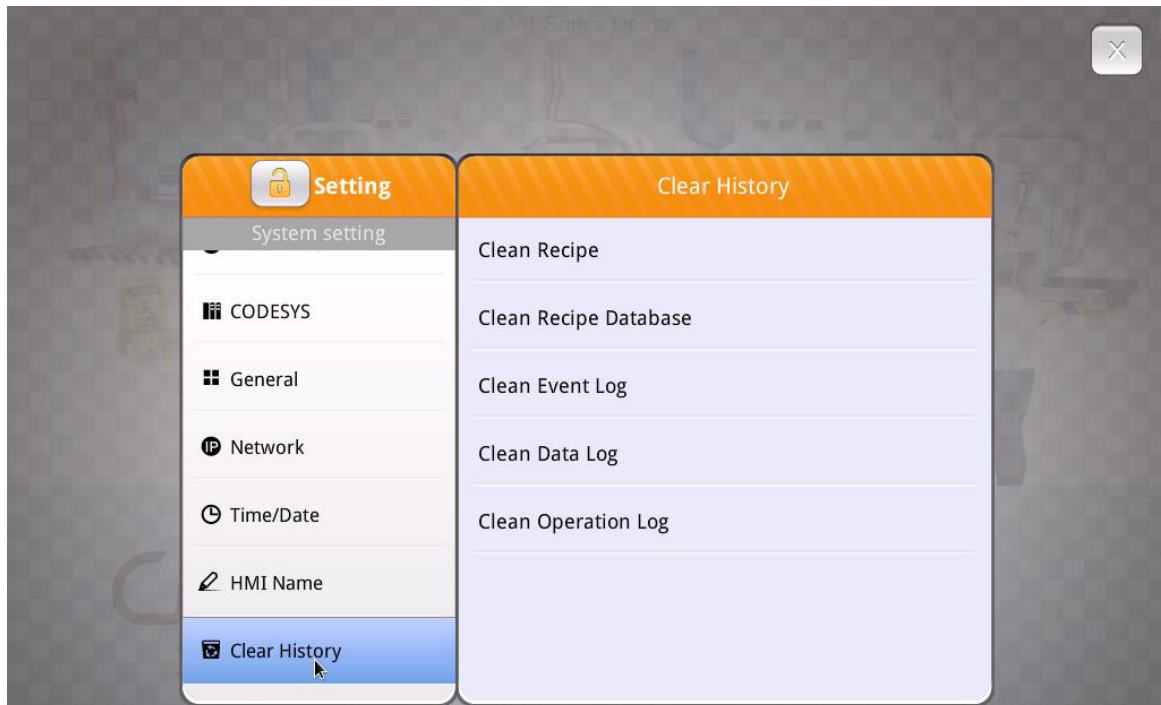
cMT Series Demo

Setting

System setting

CODESYS

General

Network

Time/Date

HMI Name

Clear History

Clear History

Clean Recipe

Clean Recipe Database

Clean Event Log

Clean Data Log

Clean Operation Log